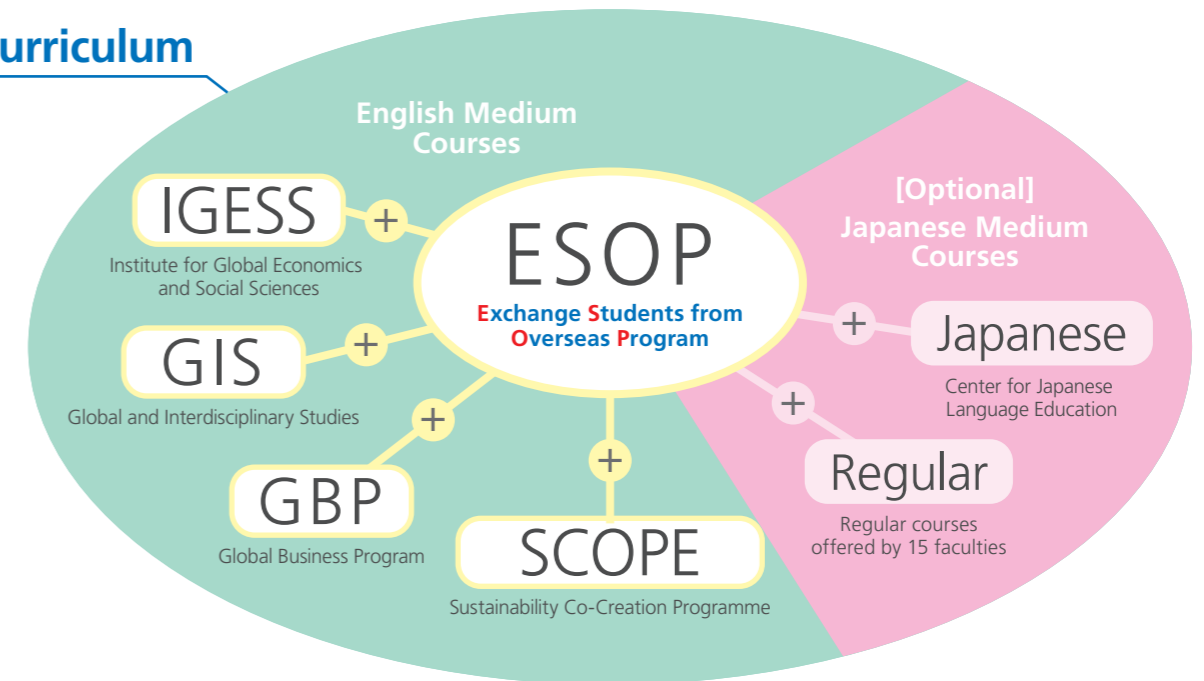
urriculum

English Medium Courses

IGESS
+
Institute for Global Economics and Social Sciences

ESOP
Exchange Students from Overseas Program

GIS
+
Global and Interdisciplinary Studies

+
GBP
Global Business Program

+
SCOPE
Sustainability Co-Creation Programme

[Optional] Japanese Medium Courses

+
Japanese
Center for Japanese Language Education

+
Regular
Regular courses offered by 15 faculties